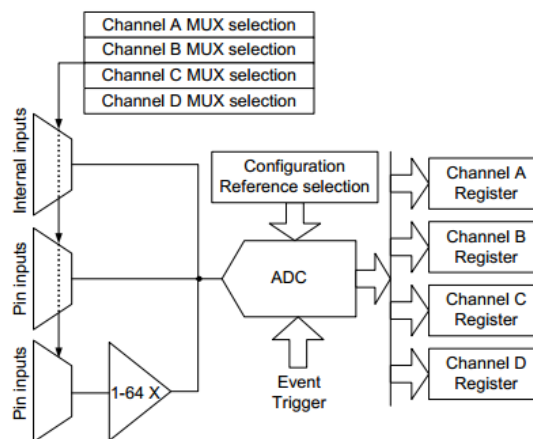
Channel A MUX selection
Channel B MUX selection
Channel C MUX selection
Channel D MUX selection

Internal inputs

Pin inputs

Pin inputs

1-64 X

Configuration
Reference selection

ADC

Event
Trigger

Channel A
Register

Channel B
Register

Channel C
Register

Channel D
Register